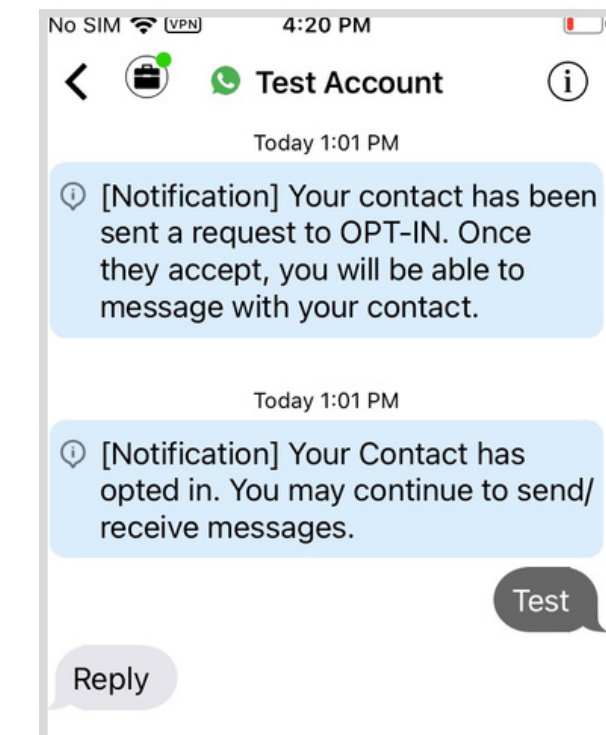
No SIM VPN 4:20 PM

Test Account

Today 1:01 PM

[Notification] Your contact has been sent a request to OPT-IN. Once they accept, you will be able to message with your contact.

Today 1:01 PM

[Notification] Your Contact has opted in. You may continue to send/ receive messages.

Test

Reply